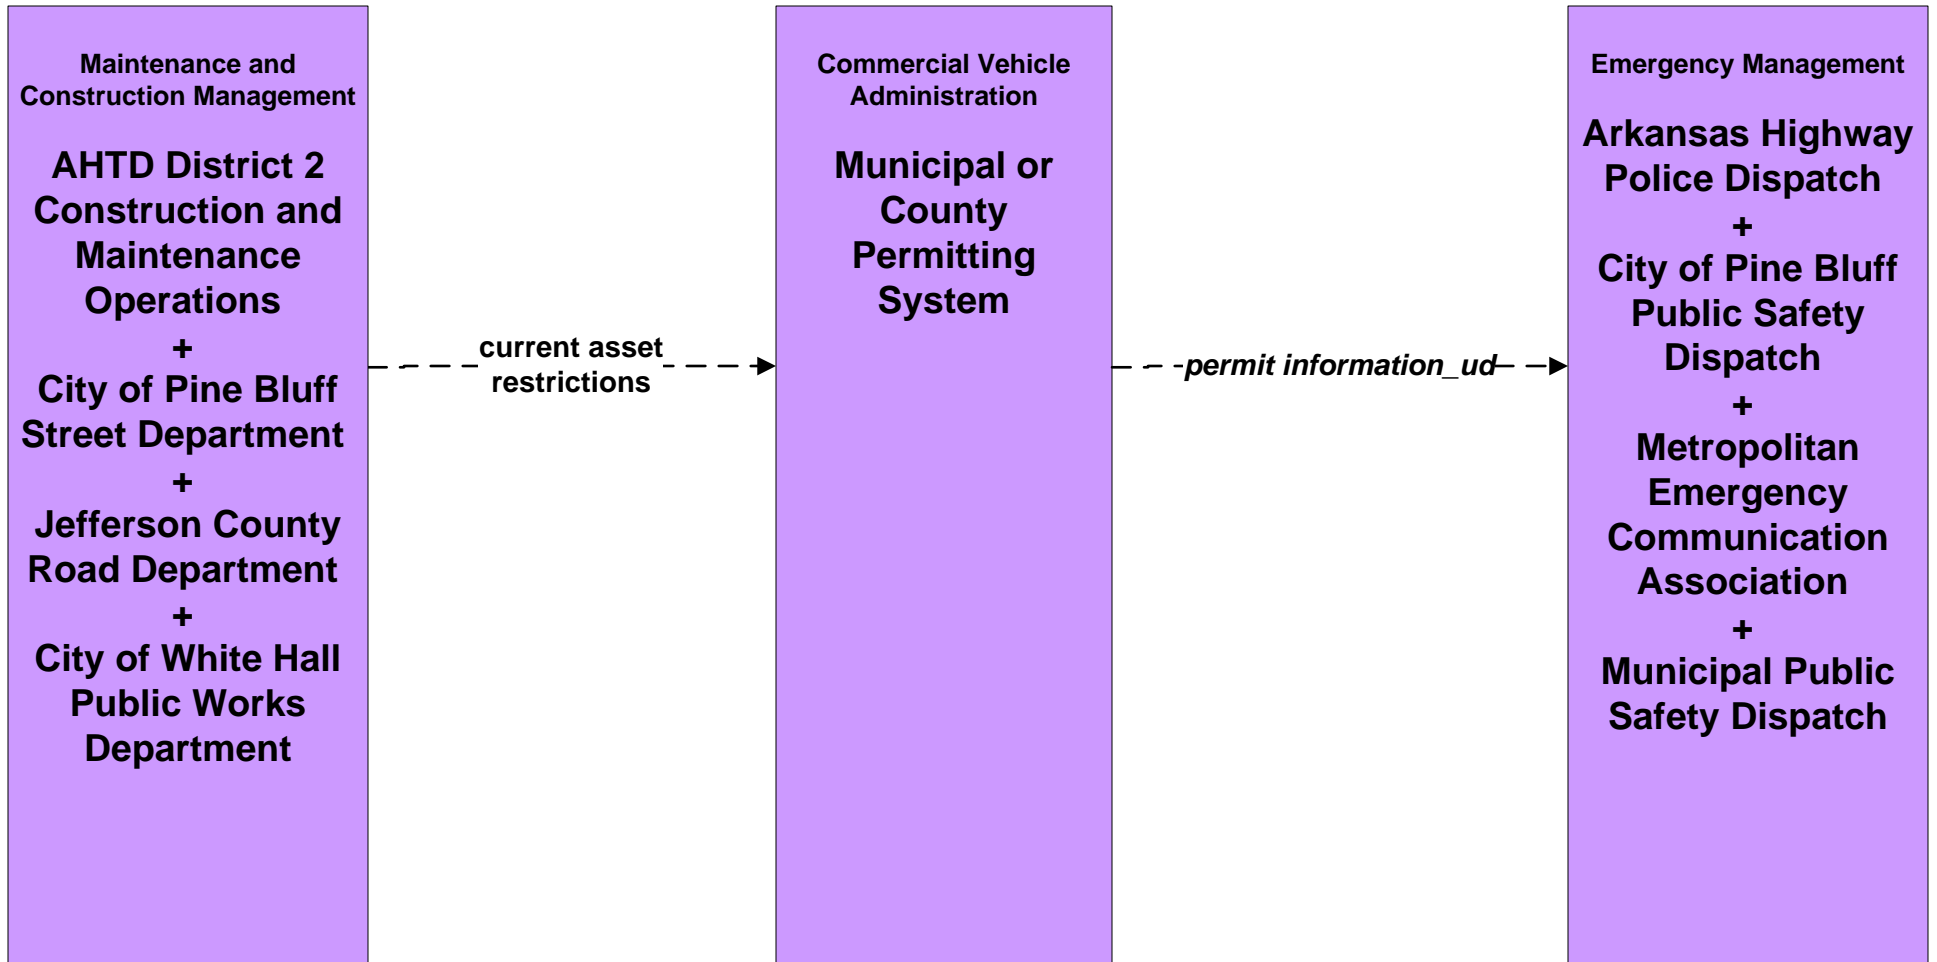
Maintenance and Construction Management

AHTD District 2 Construction and Maintenance Operations
+
City of Pine Bluff Street Department
+
Jefferson County Road Department
+
City of White Hall Public Works Department

current asset restrictions

Commercial Vehicle Administration

Municipal or County Permitting System

permit information_ud

Emergency Management

Arkansas Highway Police Dispatch
+
City of Pine Bluff Public Safety Dispatch
+
Metropolitan Emergency Communication Association
+
Municipal Public Safety Dispatch